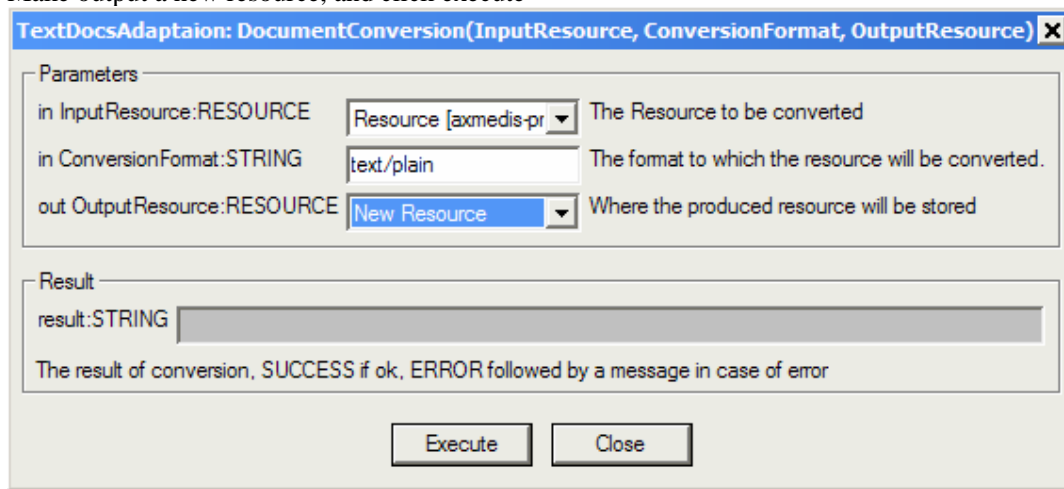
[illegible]

TextDocsAdaptaion: DocumentConversion(InputResource, ConversionFormat, OutputResource) X

Parameters

in InputResource:RESOURCE | Resource [axmedis-pr | The Resource to be converted

in ConversionFormat:STRING | text/plain | The format to which the resource will be converted.

out OutputResource:RESOURCE | New Resource | Where the produced resource will be stored

Result

result:STRING

The result of conversion, SUCCESS if ok, ERROR followed by a message in case of error

Execute

Close